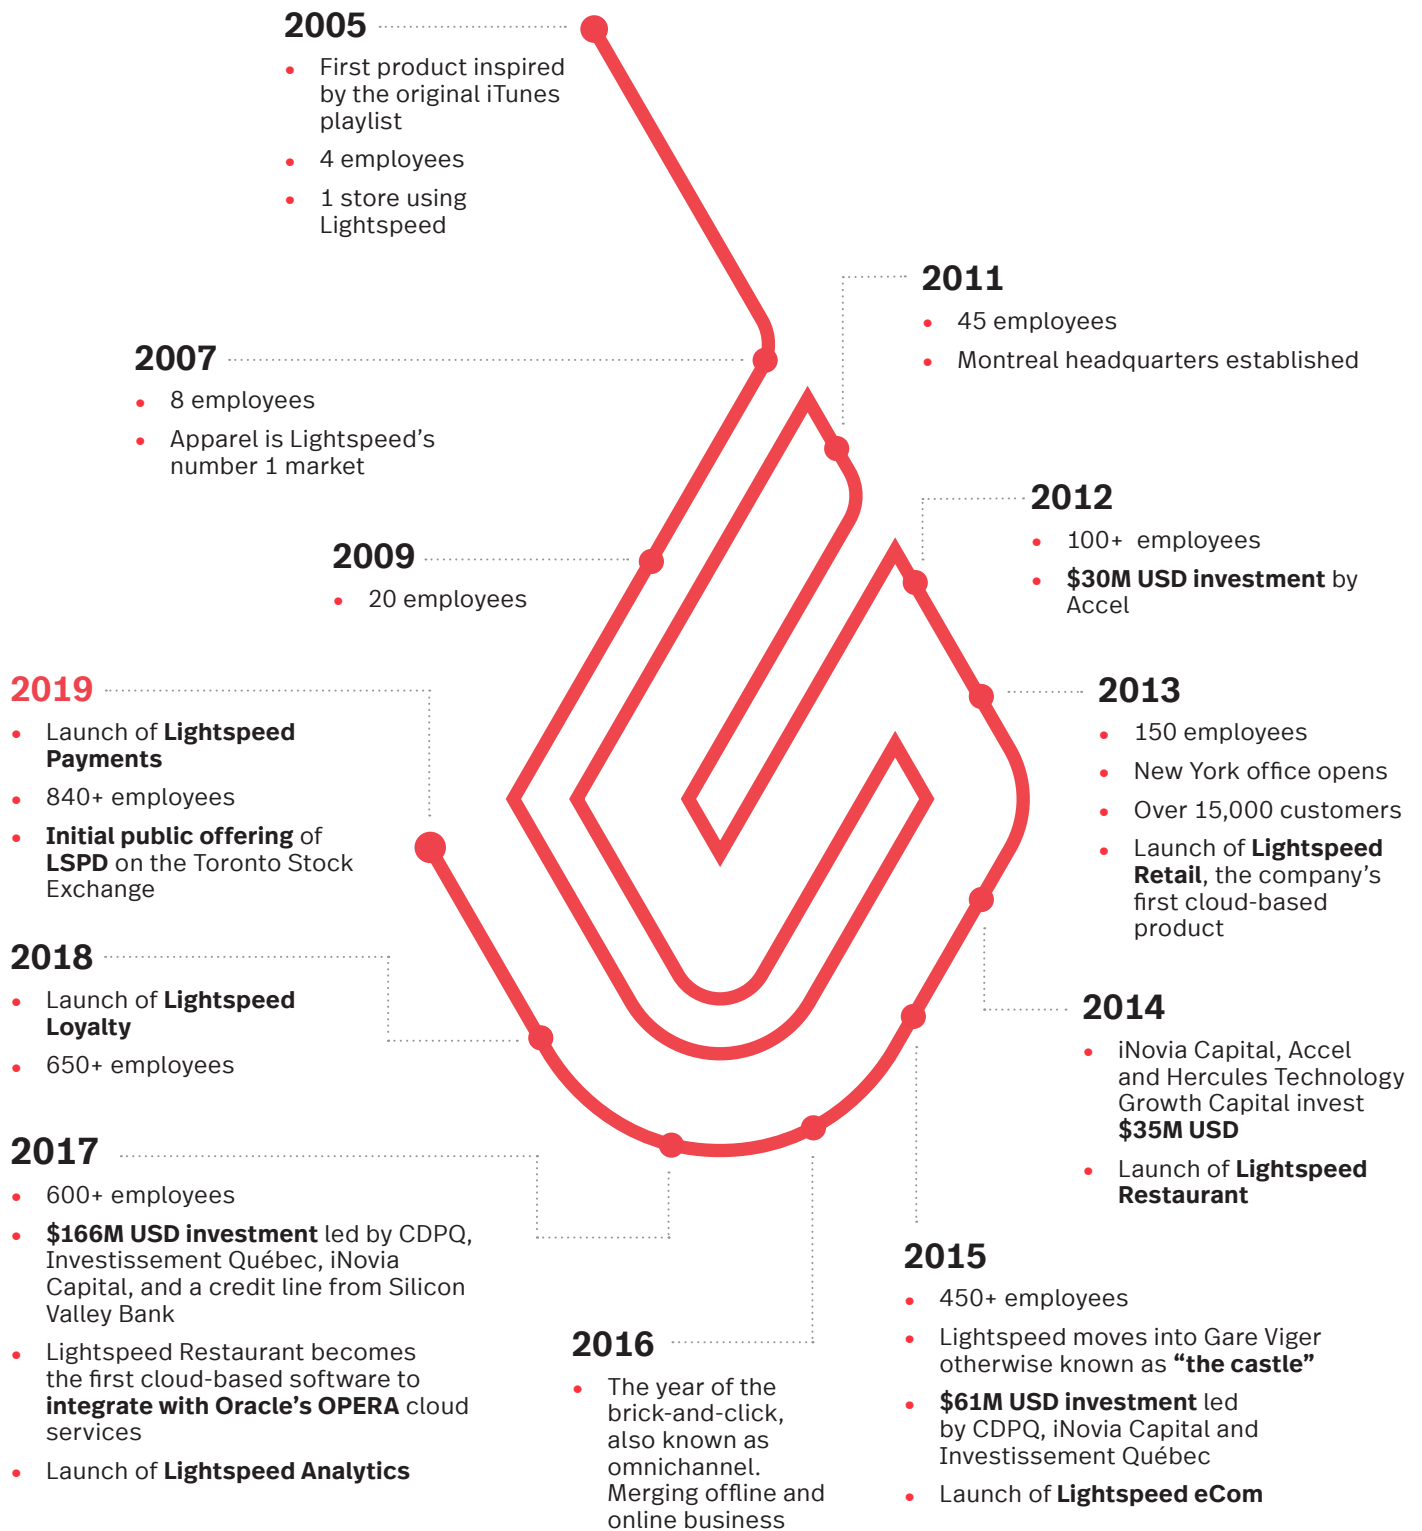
2005

- First product inspired by the original iTunes playlist
- 4 employees
- 1 store using Lightspeed

2011

- 45 employees
- Montreal headquarters established

2007

- 8 employees
- Apparel is Lightspeed’s number 1 market

2012

- 100+ employees
- $30M USD investment by Accel

2009

- 20 employees

2019

- Launch of Lightspeed Payments
- 840+ employees
- Initial public offering of LSPD on the Toronto Stock Exchange

2013

- 150 employees
- New York office opens
- Over 15,000 customers
- Launch of Lightspeed Retail, the company’s first cloud-based product

2018

- Launch of Lightspeed Loyalty
- 650+ employees

2014

- iNovia Capital, Accel and Hercules Technology Growth Capital invest $35M USD
- Launch of Lightspeed Restaurant

2017

- 600+ employees
- $166M USD investment led by CDPQ, Investissement Québec, iNovia Capital, and a credit line from Silicon Valley Bank
- Lightspeed Restaurant becomes the first cloud-based software to integrate with Oracle’s OPERA cloud services
- Launch of Lightspeed Analytics

2015

- 450+ employees
- Lightspeed moves into Gare Viger otherwise known as “the castle”
- $61M USD investment led by CDPQ, iNovia Capital and Investissement Québec
- Launch of Lightspeed eCom

2016

- The year of the brick-and-click, also known as omnichannel. Merging offline and online business